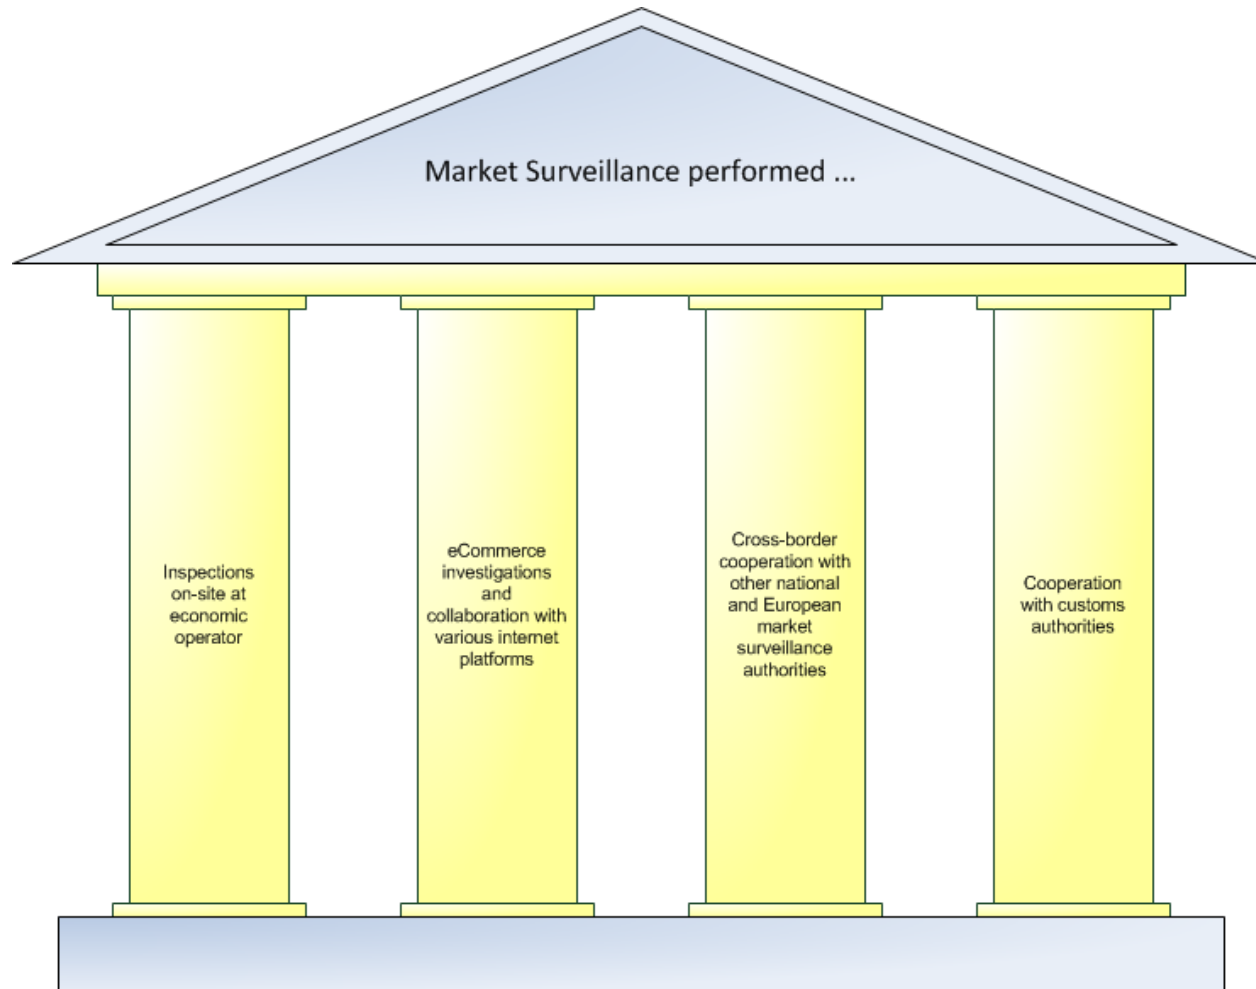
Market Surveillance performed ...

Inspections on-site at economic operator

eCommerce investigations and collaboration with various internet platforms

Cross-border cooperation with other national and European market surveillance authorities

Cooperation with customs authorities